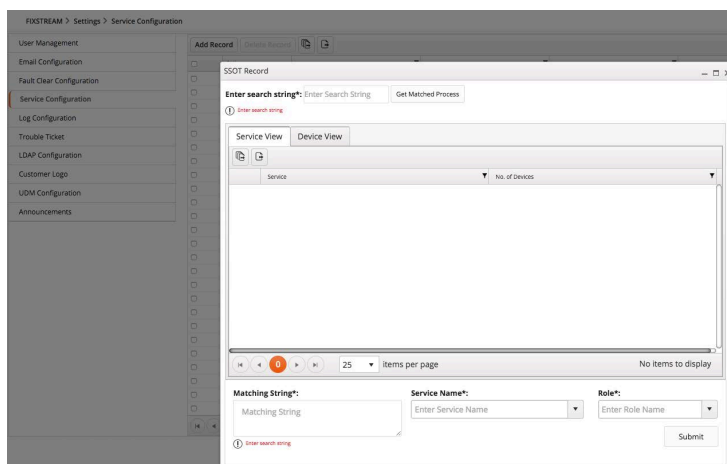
FIXSTREAM > Settings > Service Configuration

User Management
Email Configuration
Fault Clear Configuration
Service Configuration
Log Configuration
Trouble Ticket
LDAP Configuration
Customer Logo
UDM Configuration
Announcements

Add Record Delete Record

SSOT Record

Enter search string*: Enter Search String Get Matched Process

Enter search string

Service View Device View

| Service | No. of Devices |
|---|---|

0 25 items per page No items to display

Matching String*: Matching String
Enter search string

Service Name*: Enter Service Name

Role*: Enter Role Name

Submit